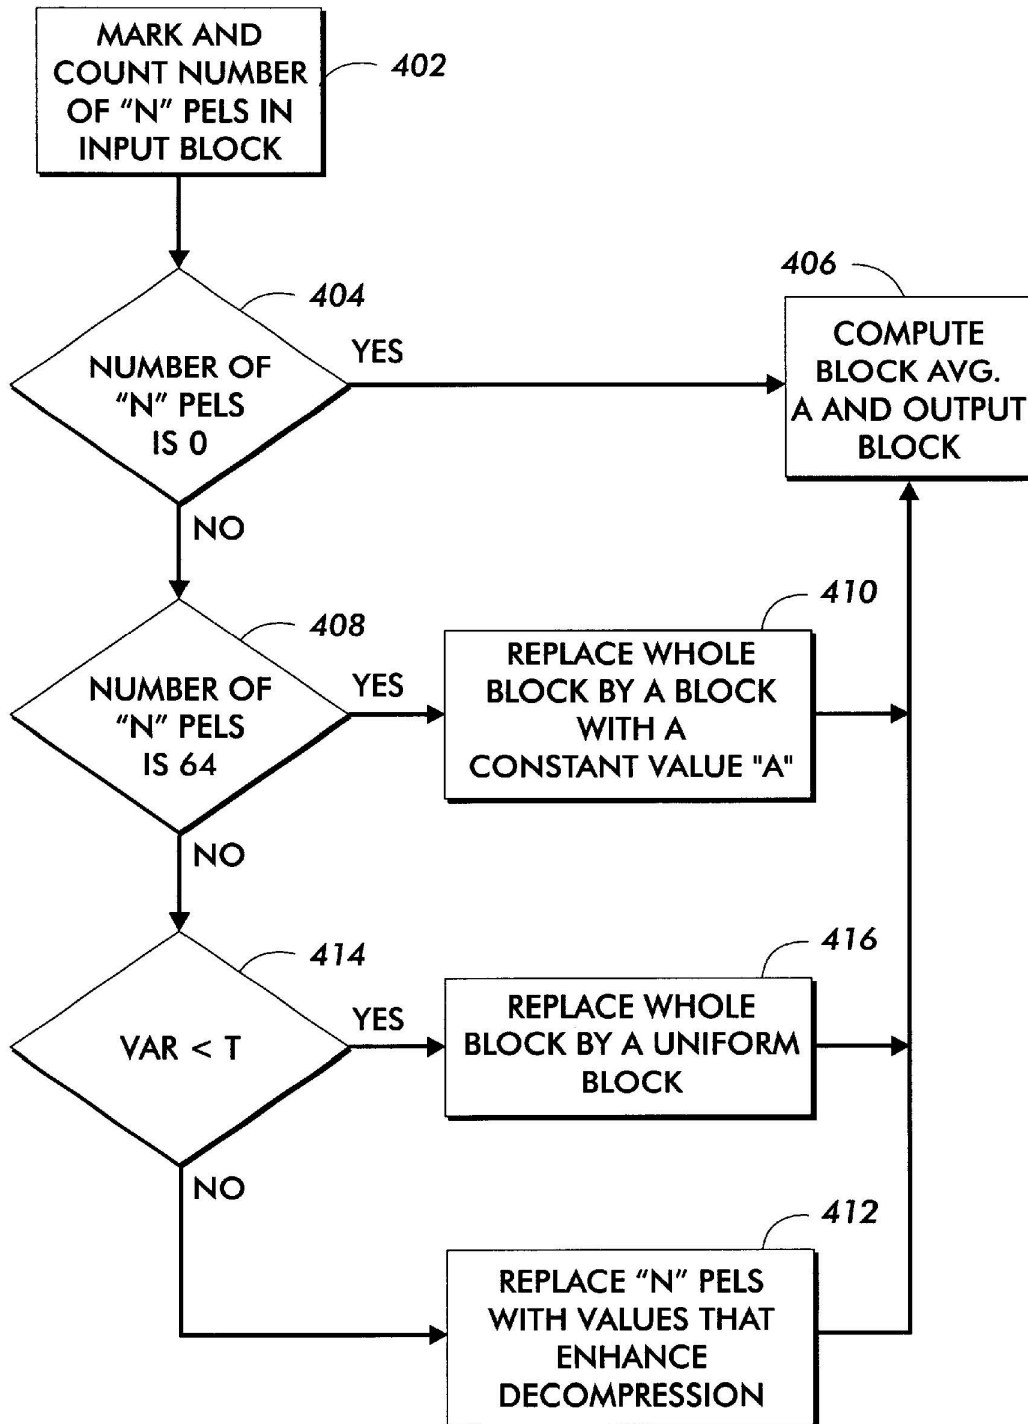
MARK AND COUNT NUMBER OF "N" PELS IN INPUT BLOCK

402

404

NUMBER OF "N" PELS IS 0

YES

406

COMPUTE BLOCK AVG. A AND OUTPUT BLOCK

NO

408

NUMBER OF "N" PELS IS 64

YES

410

REPLACE WHOLE BLOCK BY A BLOCK WITH A CONSTANT VALUE "A"

NO

414

VAR < T

YES

416

REPLACE WHOLE BLOCK BY A UNIFORM BLOCK

NO

412

REPLACE "N" PELS WITH VALUES THAT ENHANCE DECOMPRESSION